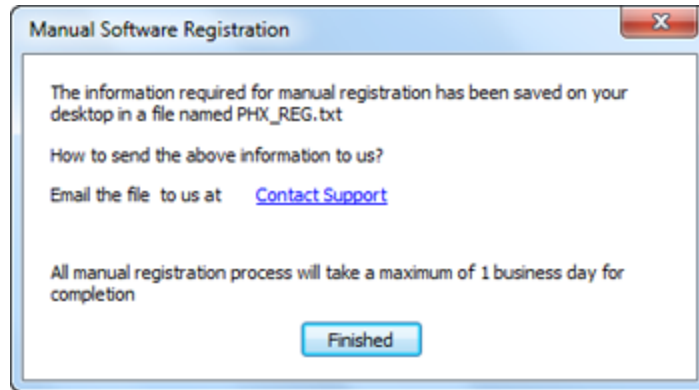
Manual Software Registration

The information required for manual registration has been saved on your desktop in a file named PHX_REG.txt

How to send the above information to us?

Email the file to us at Contact Support

All manual registration process will take a maximum of 1 business day for completion

Finished